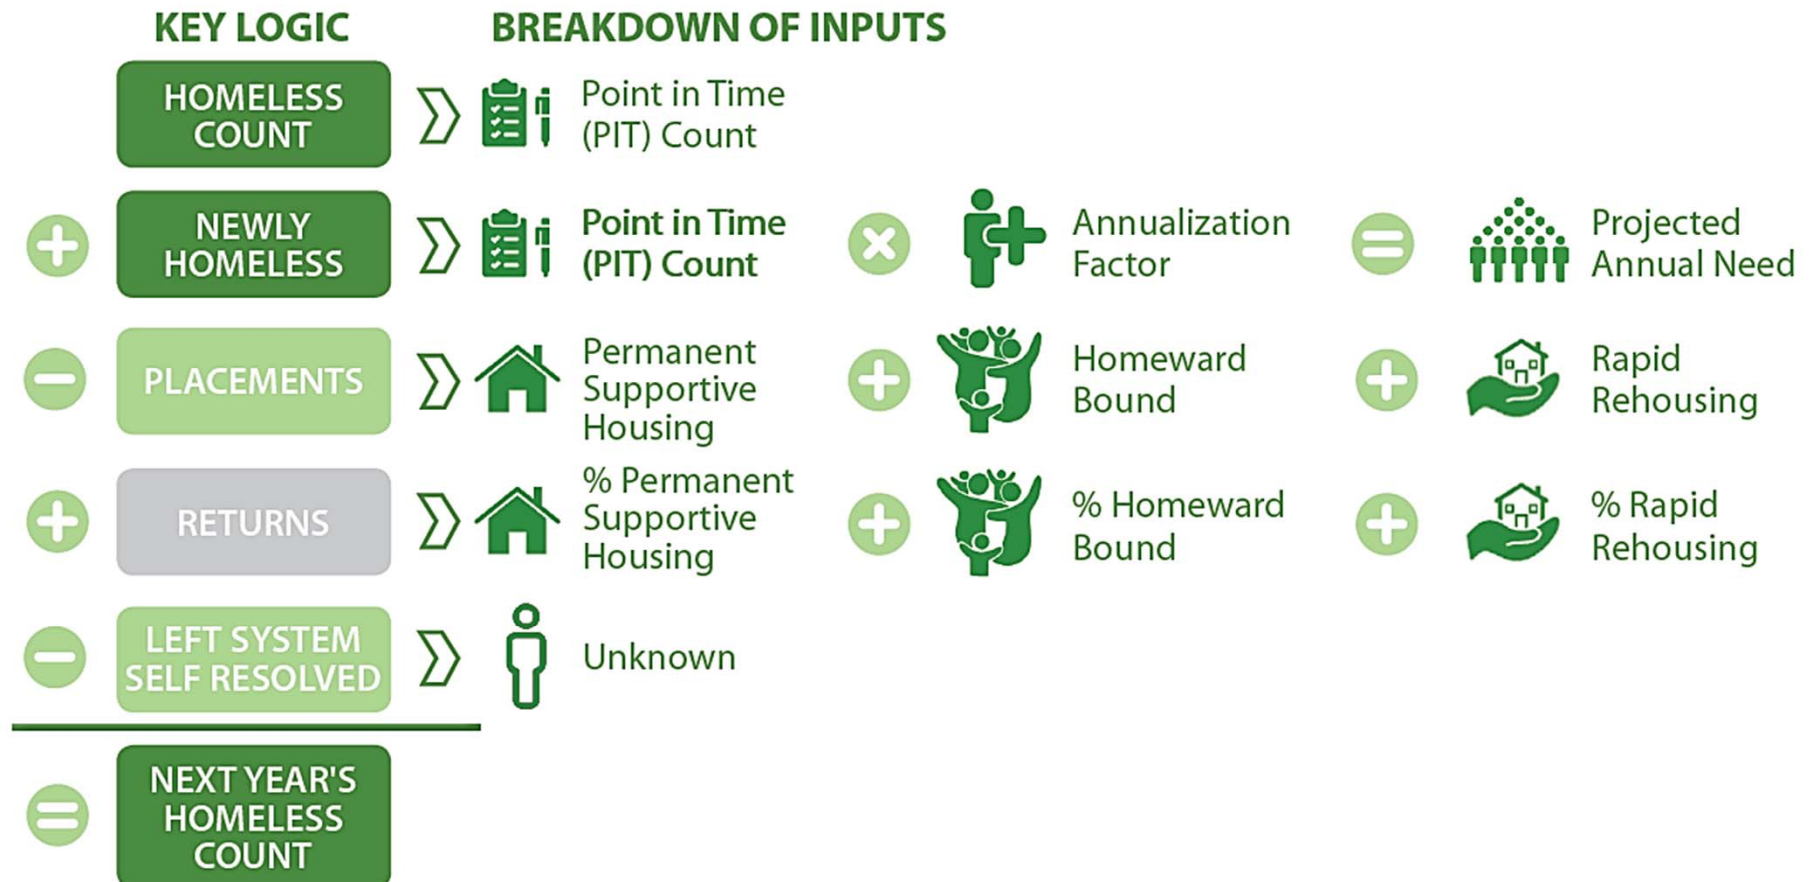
KEY LOGIC

BREAKDOWN OF INPUTS

HOMELESS COUNT

Point in Time (PIT) Count

+ NEWLY HOMELESS

Point in Time (PIT) Count

× Annualization Factor

= Projected Annual Need

− PLACEMENTS

Permanent Supportive Housing

+ Homeward Bound

+ Rapid Rehousing

+ RETURNS

% Permanent Supportive Housing

+ % Homeward Bound

+ % Rapid Rehousing

− LEFT SYSTEM SELF RESOLVED

Unknown

= NEXT YEAR'S HOMELESS COUNT